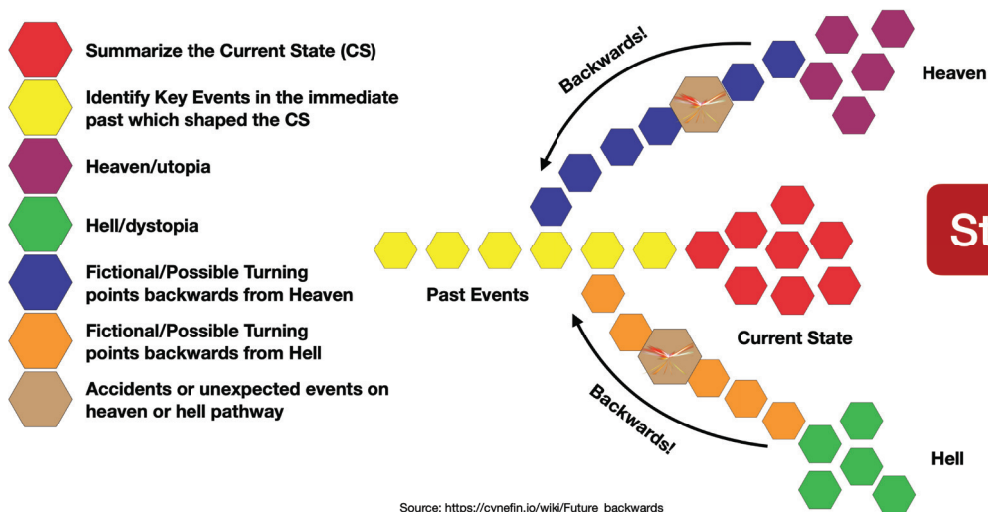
Summarize the Current State (CS)

Identify Key Events in the immediate past which shaped the CS

Heaven/utopia

Hell/dystopia

Fictional/Possible Turning points backwards from Heaven

Fictional/Possible Turning points backwards from Hell

Accidents or unexpected events on heaven or hell pathway

Backwards!

Heaven

St

Past Events

Current State

Backwards!

Hell

Source: https://cynefin.io/wiki/Future_backwards